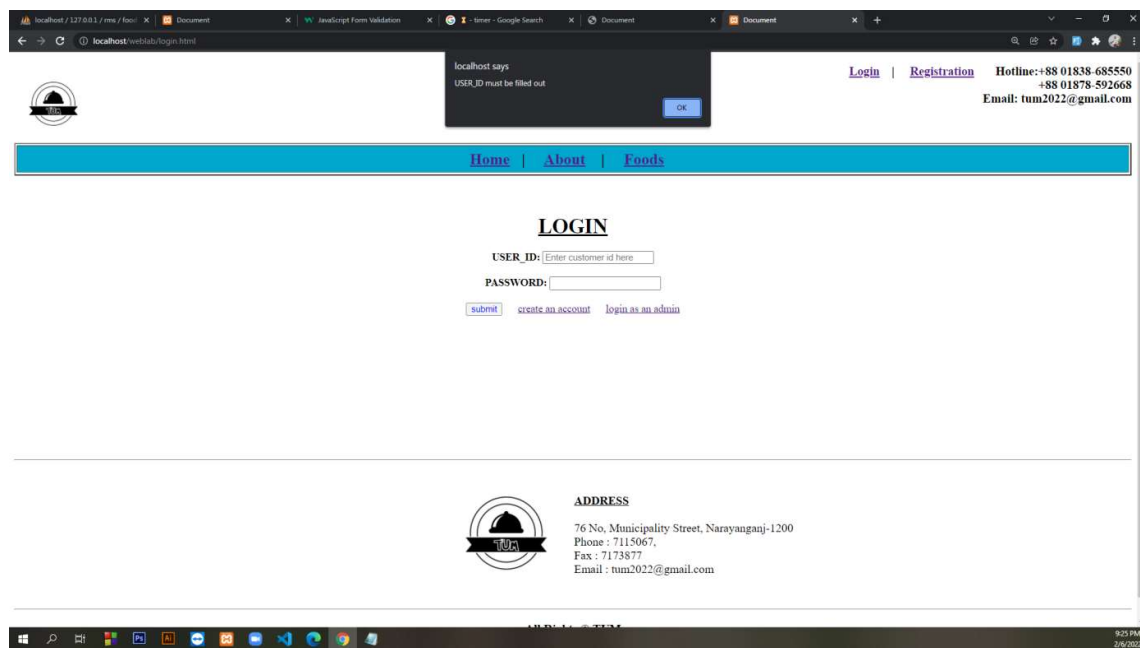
localhost / 127.0.0.1 / rms / food × | Document × | JavaScript Form Validation × | timer - Google Search × | Document × | Document × | +

localhost/weblab/login.html

localhost says
USER_ID must be filled out
OK

Login | Registration

Hotline:+88 01838-685550
+88 01878-592668
Email: tum2022@gmail.com

TUM

Home | About | Foods

LOGIN

USER_ID: Enter customer id here

PASSWORD:

submit create an account login as an admin

TUM

ADDRESS

76 No, Municipality Street, Narayanganj-1200
Phone : 7115067,
Fax : 7173877
Email : tum2022@gmail.com

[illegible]

9:25 PM
2/6/202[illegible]